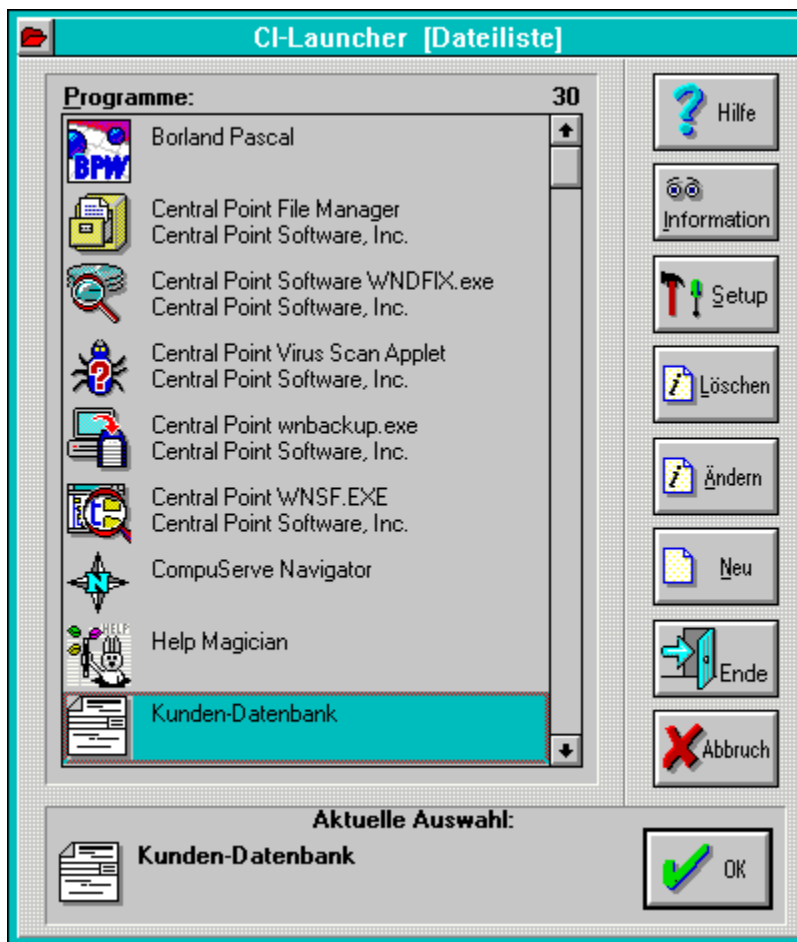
CI-Launcher [Dateiliste]

Programme: 30

BPW
Borland Pascal

Central Point File Manager
Central Point Software, Inc.

Central Point Software WNDFIX.exe
Central Point Software, Inc.

Central Point Virus Scan Applet
Central Point Software, Inc.

Central Point wnbackup.exe
Central Point Software, Inc.

Central Point WNSF.EXE
Central Point Software, Inc.

N
CompuServe Navigator

HELP
Help Magician

Kunden-Datenbank

Hilfe
Information
Setup
Löschen
Ändern
Neu
Ende
Abbruch

Aktuelle Auswahl:
Kunden-Datenbank

OK